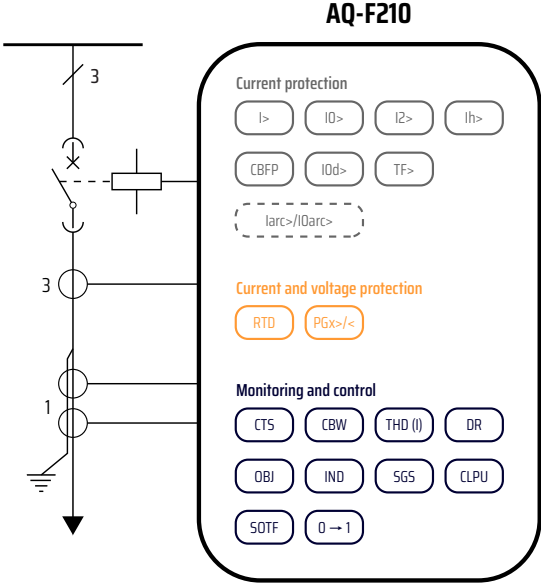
AQ-F210

3

3

1

Current protection

I>

I0>

I2>

Ih>

CBFP

I0d>

TF>

Iarc>/I0arc>

Current and voltage protection

RTD

PGx>/<

Monitoring and control

CTS

CBW

THD (I)

DR

OBJ

IND

SGS

CLPU

SOTF

0 → 1